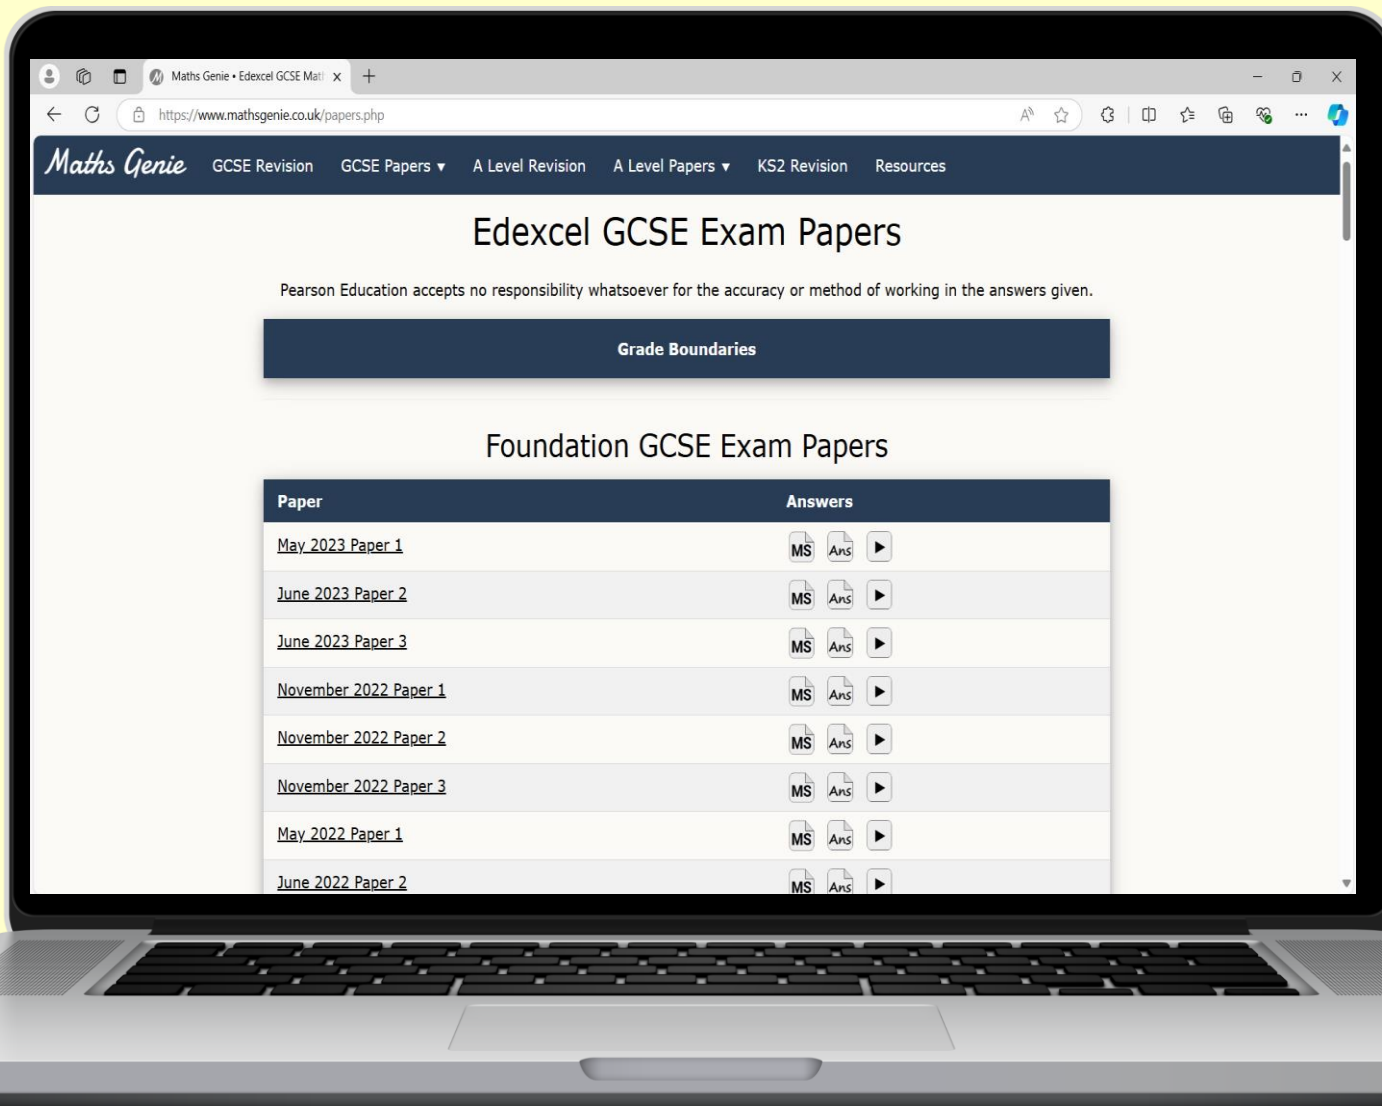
Maths Genie • Edexcel GCSE Mat

https://www.mathsgenie.co.uk/papers.php

Maths Genie GCSE Revision GCSE Papers ▾ A Level Revision A Level Papers ▾ KS2 Revision Resources

Edexcel GCSE Exam Papers

Pearson Education accepts no responsibility whatsoever for the accuracy or method of working in the answers given.

Grade Boundaries

Foundation GCSE Exam Papers

| Paper | Answers |
|---|---|
| May 2023 Paper 1 | MS Ans |
| June 2023 Paper 2 | MS Ans |
| June 2023 Paper 3 | MS Ans |
| November 2022 Paper 1 | MS Ans |
| November 2022 Paper 2 | MS Ans |
| November 2022 Paper 3 | MS Ans |
| May 2022 Paper 1 | MS Ans |
| June 2022 Paper 2 | MS Ans |